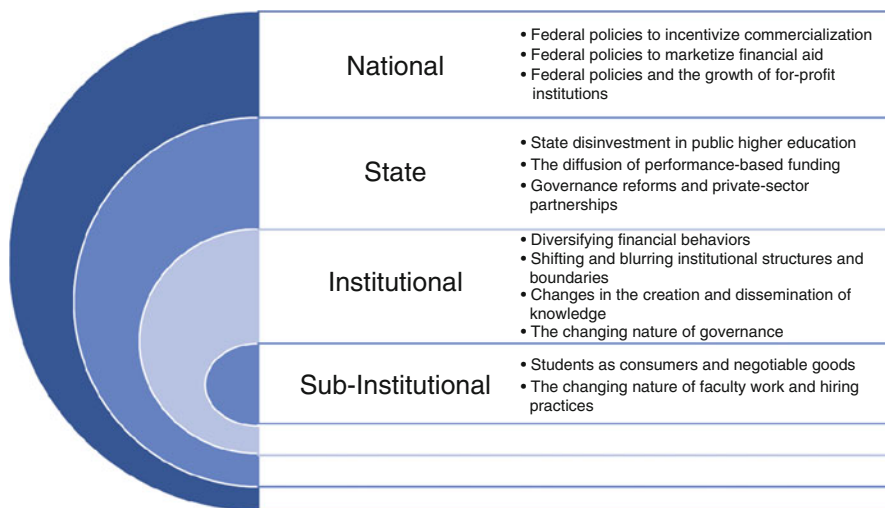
National

• Federal policies to incentivize commercialization
• Federal policies to marketize financial aid
• Federal policies and the growth of for-profit institutions

State

• State disinvestment in public higher education
• The diffusion of performance-based funding
• Governance reforms and private-sector partnerships

Institutional

• Diversifying financial behaviors
• Shifting and blurring institutional structures and boundaries
• Changes in the creation and dissemination of knowledge
• The changing nature of governance

Sub-Institutional

• Students as consumers and negotiable goods
• The changing nature of faculty work and hiring practices